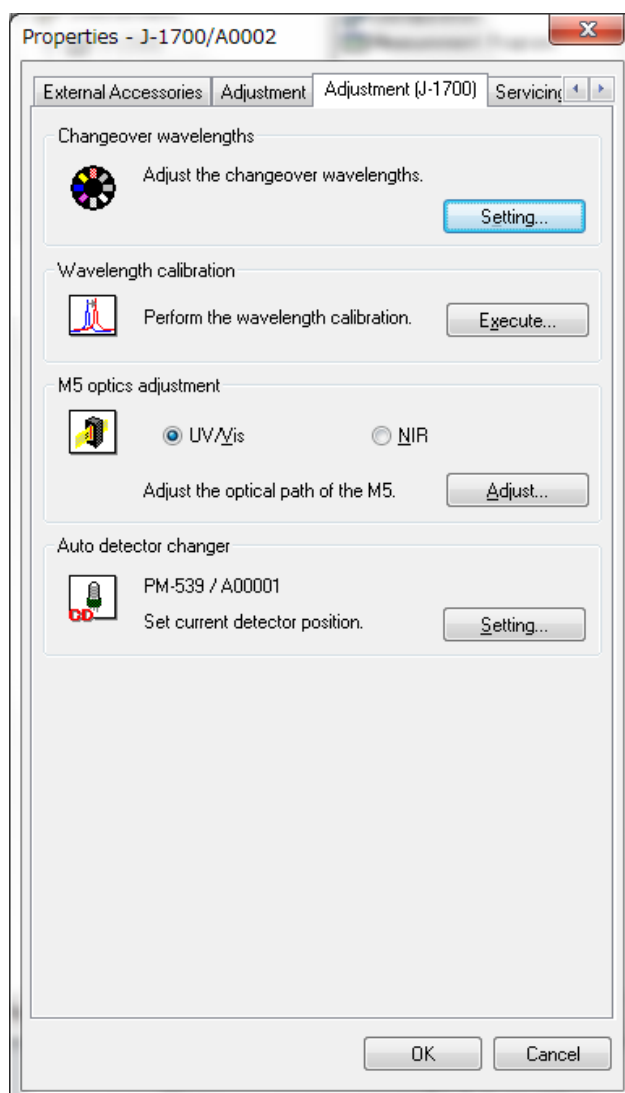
Properties - J-1700/A0002

External Accessories | Adjustment | Adjustment (J-1700) | Servicing

Changeover wavelengths

Adjust the changeover wavelengths.

Setting...

Wavelength calibration

Perform the wavelength calibration.

Execute...

M5 optics adjustment

UV/Vis

NIR

Adjust the optical path of the M5.

Adjust...

Auto detector changer

CD

PM-539 / A00001

Set current detector position.

Setting...

OK

Cancel